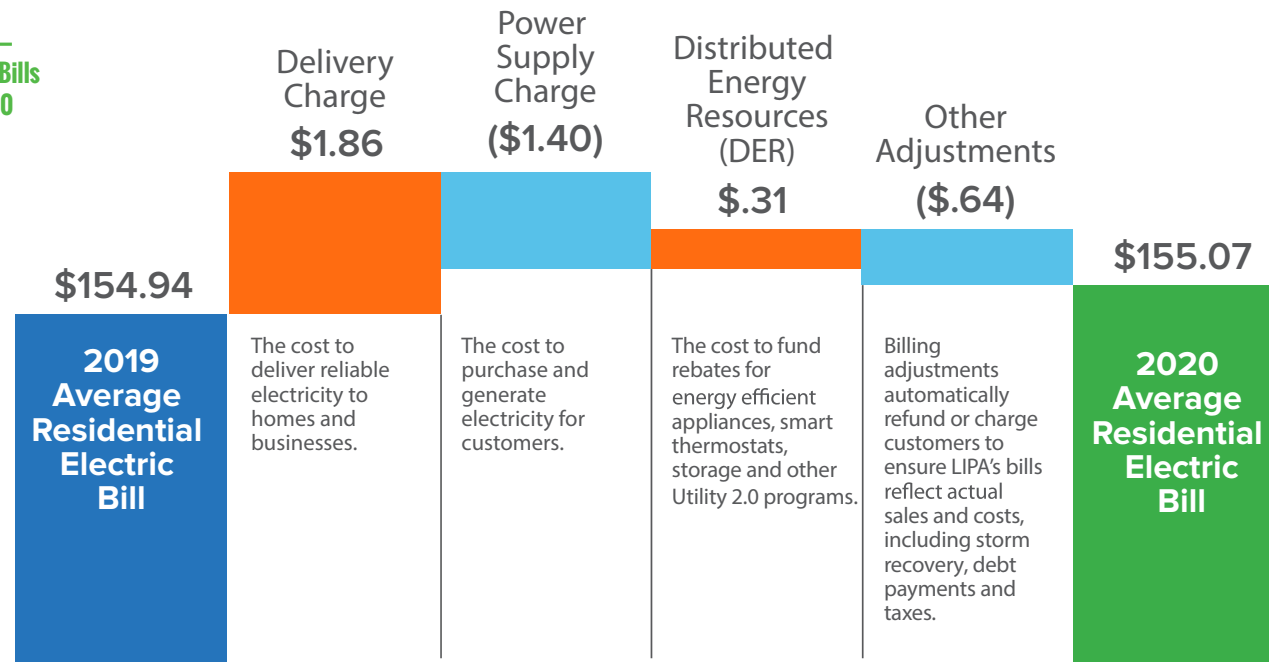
Bills
0

$154.94

2019 Average Residential Electric Bill

Delivery Charge

$1.86

The cost to deliver reliable electricity to homes and businesses.

Power Supply Charge

($1.40)

The cost to purchase and generate electricity for customers.

Distributed Energy Resources (DER)

$.31

The cost to fund rebates for energy efficient appliances, smart thermostats, storage and other Utility 2.0 programs.

Other Adjustments

($.64)

Billing adjustments automatically refund or charge customers to ensure LIPA's bills reflect actual sales and costs, including storm recovery, debt payments and taxes.

$155.07

2020 Average Residential Electric Bill